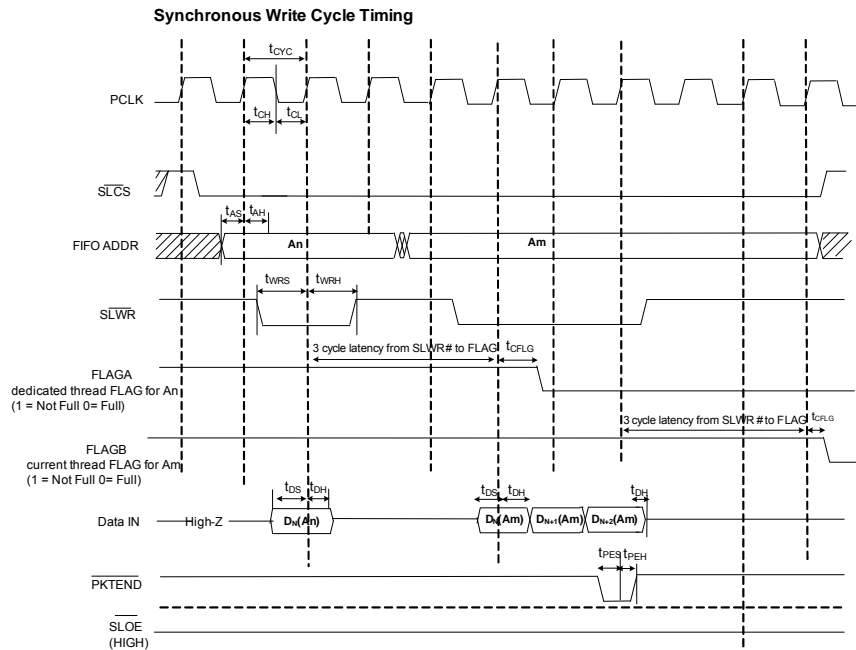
Synchronous Write Cycle Timing

$t_{CYC}$

PCLK

$t_{CH}$ $t_{CL}$

$\overline{SLCS}$

$t_{AS}$ $t_{AH}$

FIFO ADDR

An

Am

$t_{WRS}$ $t_{WRH}$

$\overline{SLWR}$

3 cycle latency from SLWR# to FLAG $t_{CFLG}$

FLAGA
dedicated thread FLAG for An
(1 = Not Full 0= Full)

3 cycle latency from SLWR # to FLAG $t_{CFLG}$

FLAGB
current thread FLAG for Am
(1 = Not Full 0= Full)

$t_{DS}$ $t_{DH}$ $t_{DS}$ $t_{DH}$ $t_{DH}$

Data IN High-Z $D_N$(An) $D_N$(Am) $D_{N+1}$(Am) $D_{N+2}$(Am)

$t_{PES}$ $t_{PEH}$

$\overline{PKTEND}$

$\overline{SLOE}$
(HIGH)